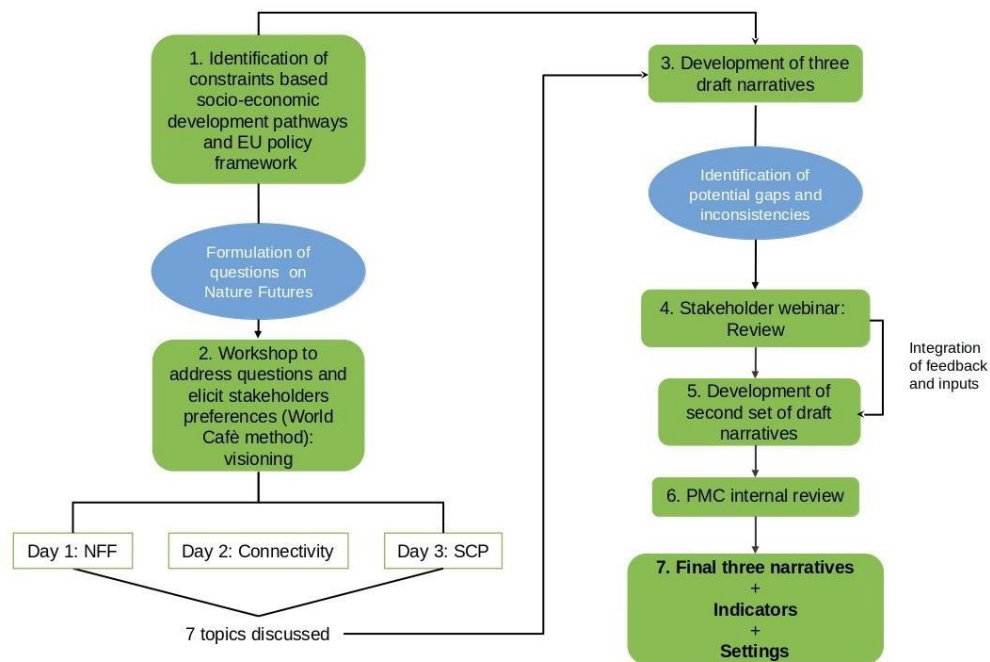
1. Identification of constraints based socio-economic development pathways and EU policy framework

Formulation of questions on Nature Futures

2. Workshop to address questions and elicit stakeholders preferences (World Cafè method): visioning

Day 1: NFF

Day 2: Connectivity

Day 3: SCP

7 topics discussed

3. Development of three draft narratives

Identification of potential gaps and inconsistencies

4. Stakeholder webinar: Review

Integration of feedback and inputs

5. Development of second set of draft narratives

6. PMC internal review

7. Final three narratives
+
Indicators
+
Settings